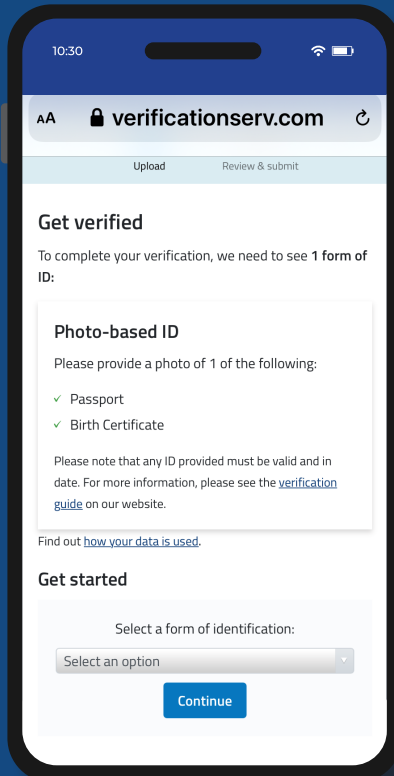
10:30

AA verificationserv.com

Upload Review & submit

Get verified

To complete your verification, we need to see **1 form of ID:**

Photo-based ID

Please provide a photo of 1 of the following:

✓ Passport

✓ Birth Certificate

Please note that any ID provided must be valid and in date. For more information, please see the verification guide on our website.

Find out how your data is used.

Get started

Select a form of identification:

Select an option

Continue